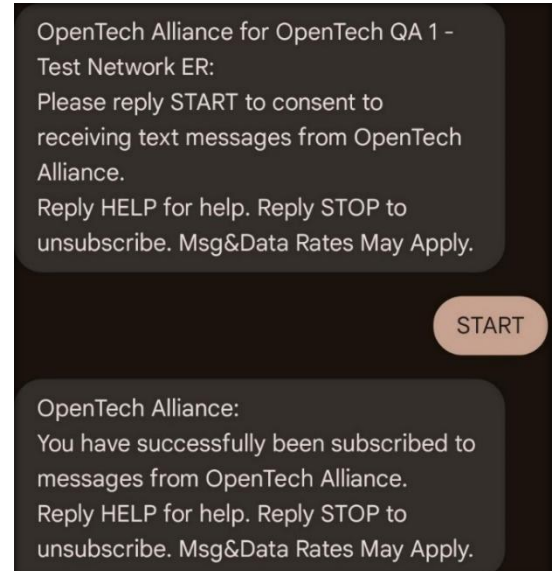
OpenTech Alliance for OpenTech QA 1 - Test Network ER:
Please reply START to consent to receiving text messages from OpenTech Alliance.
Reply HELP for help. Reply STOP to unsubscribe. Msg&Data Rates May Apply.

START

OpenTech Alliance:
You have successfully been subscribed to messages from OpenTech Alliance.
Reply HELP for help. Reply STOP to unsubscribe. Msg&Data Rates May Apply.